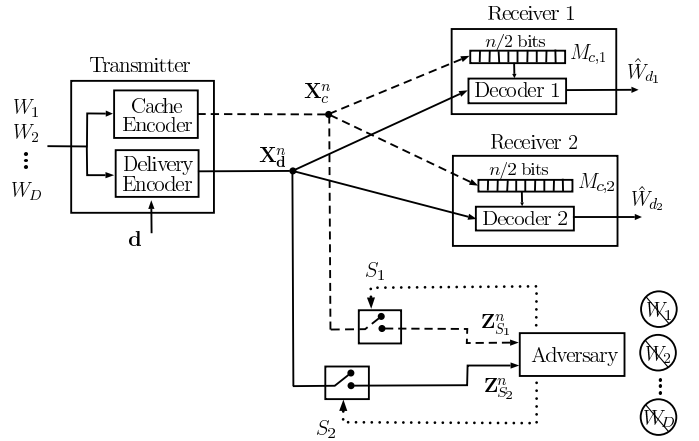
Receiver 1

$n/2$ bits

$M_{c,1}$

Decoder 1

$\hat{W}_{d_1}$

Transmitter

$\mathbf{X}_c^n$

$W_1$

$W_2$

$\vdots$

$W_D$

Cache Encoder

Delivery Encoder

$\mathbf{X}_{\mathbf{d}}^n$

$\mathbf{d}$

Receiver 2

$n/2$ bits

$M_{c,2}$

Decoder 2

$\hat{W}_{d_2}$

$S_1$

$\mathbf{Z}_{S_1}^n$

Adversary

$\mathbf{Z}_{S_2}^n$

$S_2$

$W_1$

$W_2$

$\vdots$

$W_D$